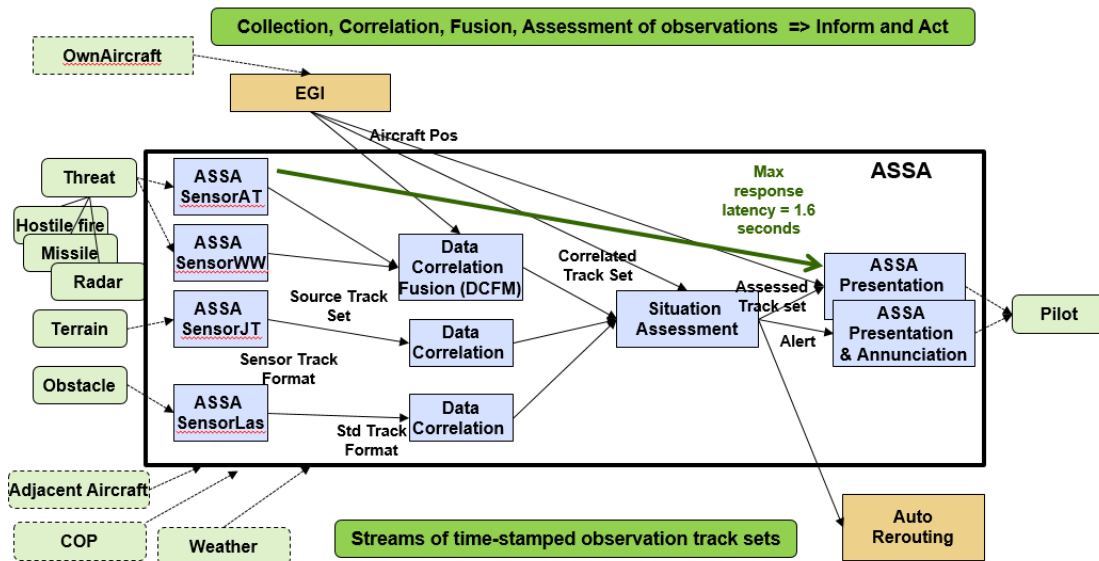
Collection, Correlation, Fusion, Assessment of observations => Inform and Act

OwnAircraft

EGI

Aircraft Pos

ASSA

Max response latency = 1.6 seconds

Threat

Hostile fire

Missile

Radar

Terrain

Obstacle

ASSA SensorAT

ASSA SensorWW

ASSA SensorJT

ASSA SensorLas

Source Track Set

Sensor Track Format

Std Track Format

Data Correlation Fusion (DCFM)

Data Correlation

Data Correlation

Correlated Track Set

Situation Assessment

Assessed Track set

Alert

ASSA Presentation

ASSA Presentation & Annunciation

Pilot

Auto Rerouting

Adjacent Aircraft

COP

Weather

Streams of time-stamped observation track sets